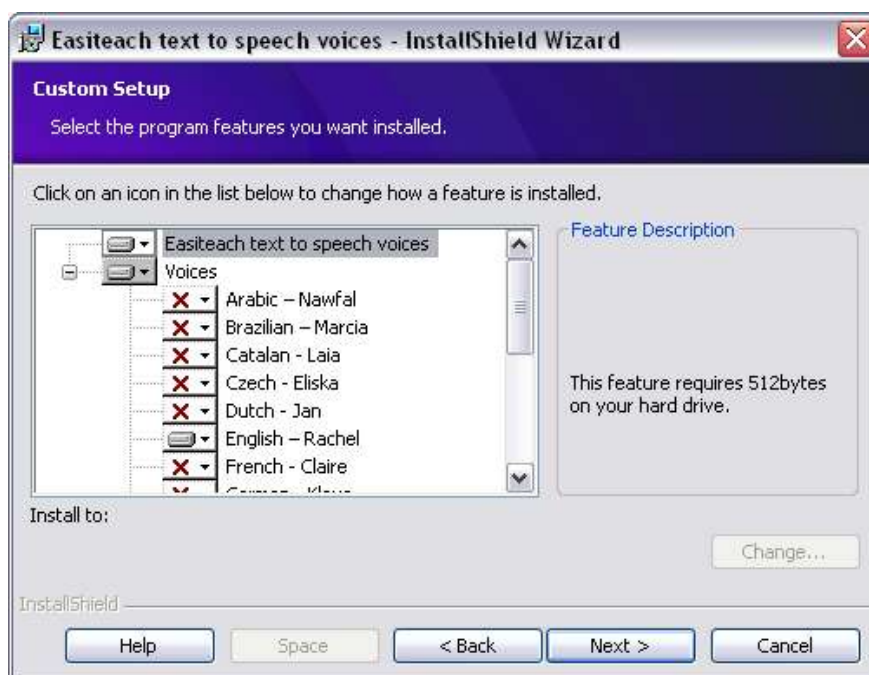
Easiteach text to speech voices - InstallShield Wizard

Custom Setup

Select the program features you want installed.

Click on an icon in the list below to change how a feature is installed.

Easiteach text to speech voices
Voices
Arabic – Nawfal
Brazilian – Marcia
Catalan - Laia
Czech - Eliska
Dutch - Jan
English – Rachel
French - Claire
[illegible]

Feature Description

This feature requires 512bytes on your hard drive.

Install to:

Change...

InstallShield

Help
Space
< Back
Next >
Cancel